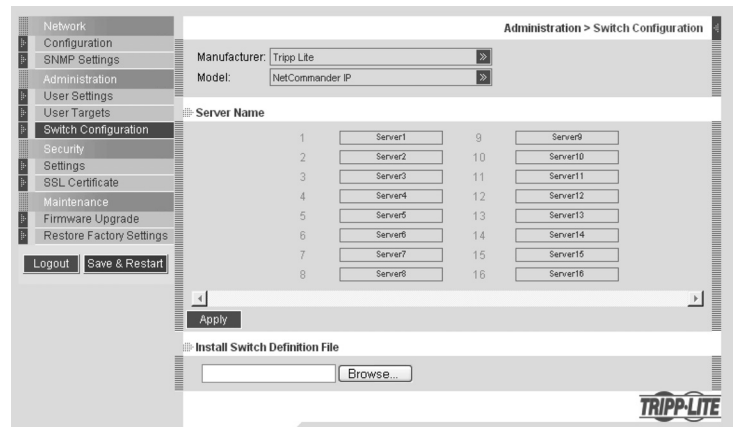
Network
Configuration
SNMP Settings
Administration
User Settings
User Targets
Switch Configuration
Security
Settings
SSL Certificate
Maintenance
Firmware Upgrade
Restore Factory Settings

Logout
Save & Restart

Administration > Switch Configuration

Manufacturer: Tripp Lite
Model: NetCommander IP

Server Name

| | | | |
|---|---|---|---|
| 1 | Server1 | 9 | Server9 |
| 2 | Server2 | 10 | Server10 |
| 3 | Server3 | 11 | Server11 |
| 4 | Server4 | 12 | Server12 |
| 5 | Server5 | 13 | Server13 |
| 6 | Server6 | 14 | Server14 |
| 7 | Server7 | 15 | Server15 |
| 8 | Server8 | 16 | Server16 |

Apply

Install Switch Definition File

Browse...

TRIPP·LITE